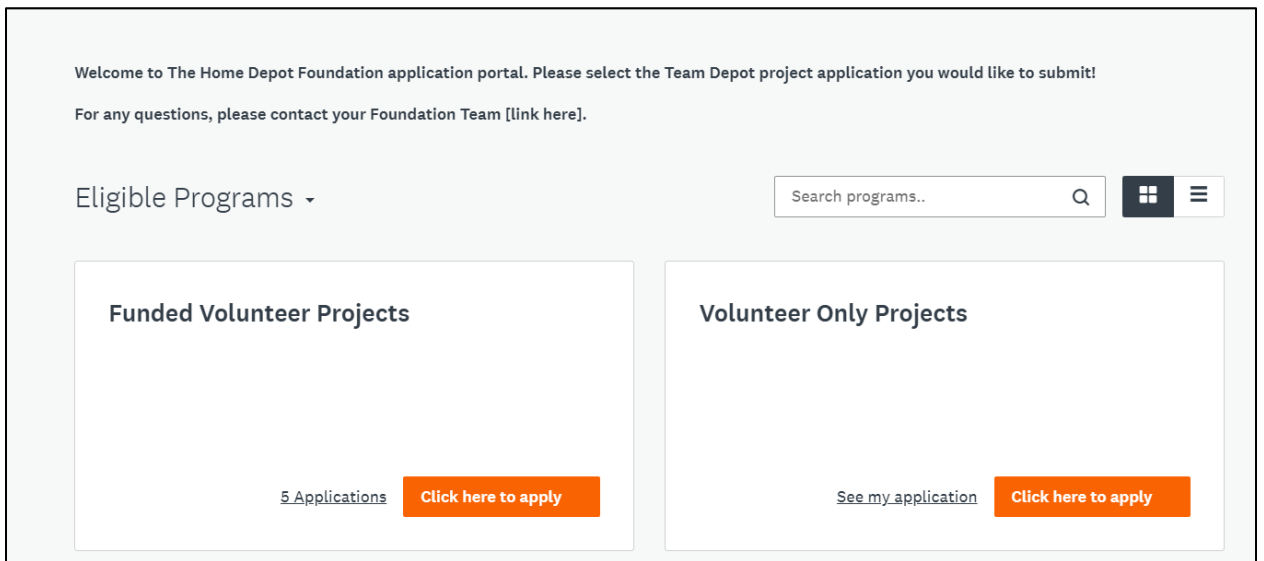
Welcome to The Home Depot Foundation application portal. Please select the Team Depot project application you would like to submit!

For any questions, please contact your Foundation Team [link here].

Eligible Programs

Search programs..

Funded Volunteer Projects

5 Applications

Click here to apply

Volunteer Only Projects

See my application

Click here to apply